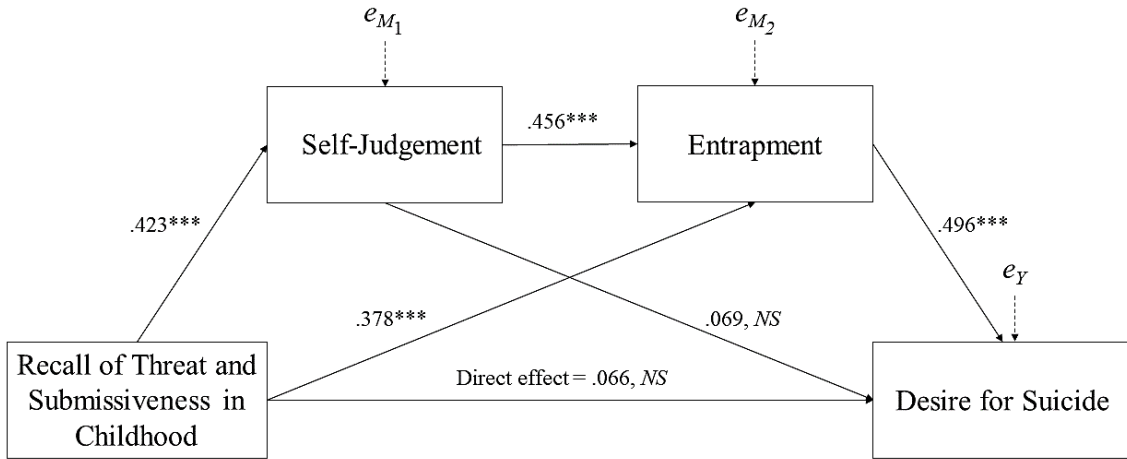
$e_{M_1}$

$e_{M_2}$

Self-Judgement

.456***

Entrapment

.423***

.496***

$e_Y$

.378***

.069, *NS*

Recall of Threat and Submissiveness in Childhood

Direct effect = .066, *NS*

Desire for Suicide